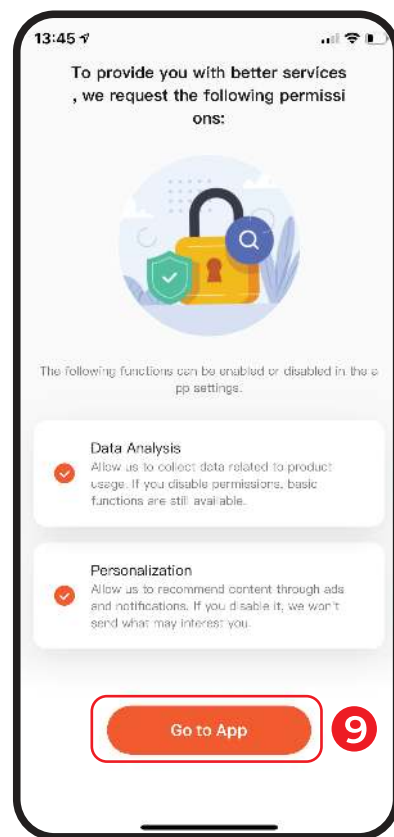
13:45

To provide you with better services , we request the following permissions:

The following functions can be enabled or disabled in the app settings.

Data Analysis
Allow us to collect data related to product usage. If you disable permissions, basic functions are still available.

Personalization
Allow us to recommend content through ads and notifications. If you disable it, we won't send what may interest you.

Go to App

9